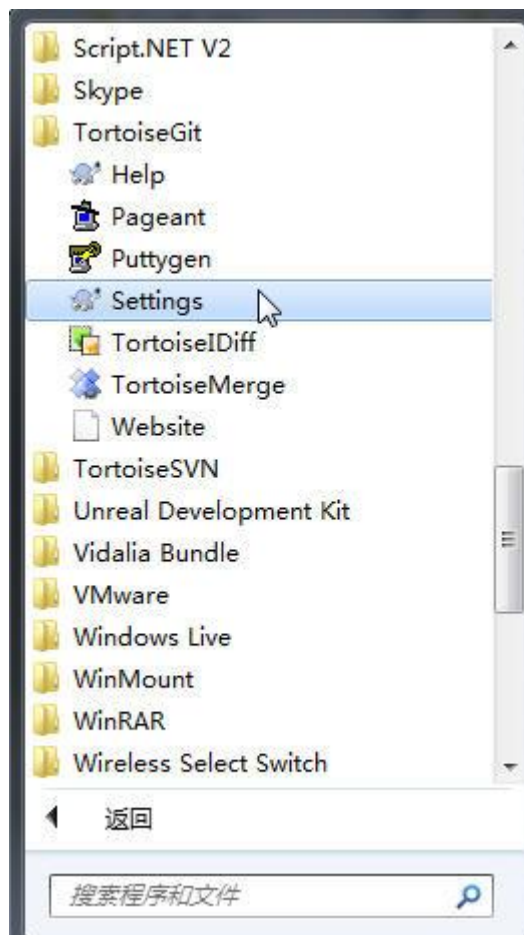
Script.NET V2
Skype
TortoiseGit
Help
Pageant
Puttygen
Settings
TortoiseIDiff
TortoiseMerge
Website
TortoiseSVN
Unreal Development Kit
Vidalia Bundle
VMware
Windows Live
WinMount
WinRAR
Wireless Select Switch

返回

搜索程序和文件